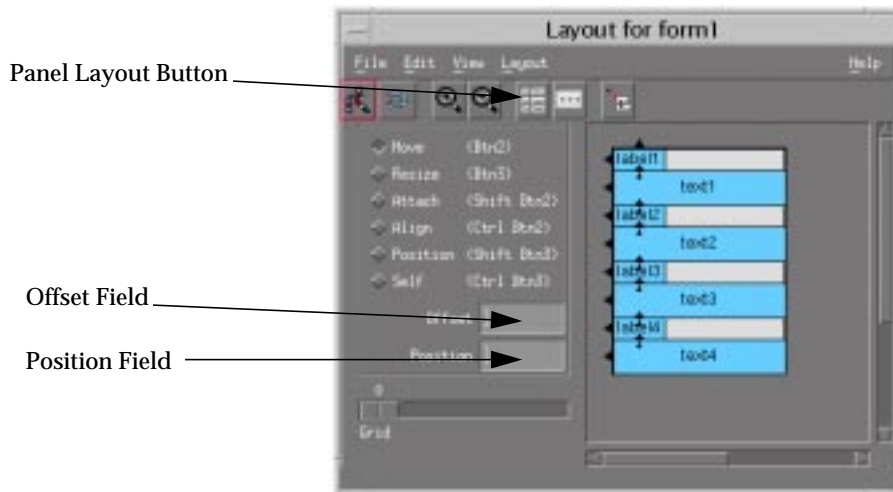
Layout for form1

File Edit View Layout Help

Panel Layout Button

Move (Btn2)
Resize (Btn3)
Attach (Shift Btn2)
Align (Ctrl Btn2)
Position (Shift Btn3)
Self (Ctrl Btn3)

Offset Field

Offset

Position Field

Position

0

Grid

label1
text1
label2
text2
label3
text3
label4
text4